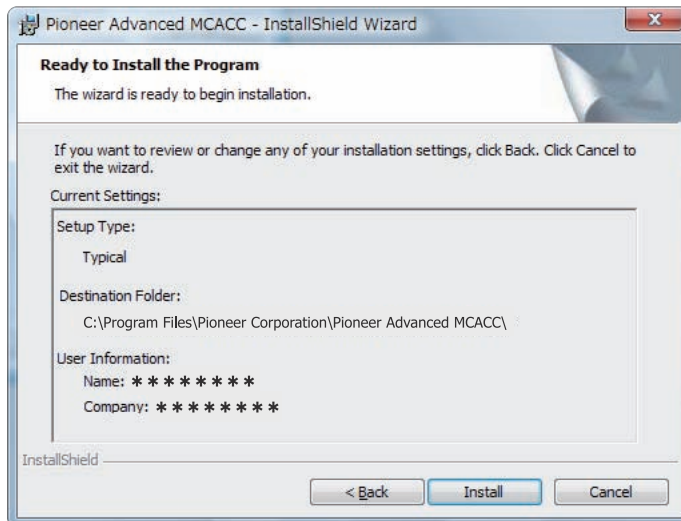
Pioneer Advanced MCACC - InstallShield Wizard

Ready to Install the Program

The wizard is ready to begin installation.

If you want to review or change any of your installation settings, click Back. Click Cancel to exit the wizard.

Current Settings:

Setup Type:

Typical

Destination Folder:

C:\Program Files\Pioneer Corporation\Pioneer Advanced MCACC\

User Information:

Name: ********

Company: ********

InstallShield

< Back

Install

Cancel